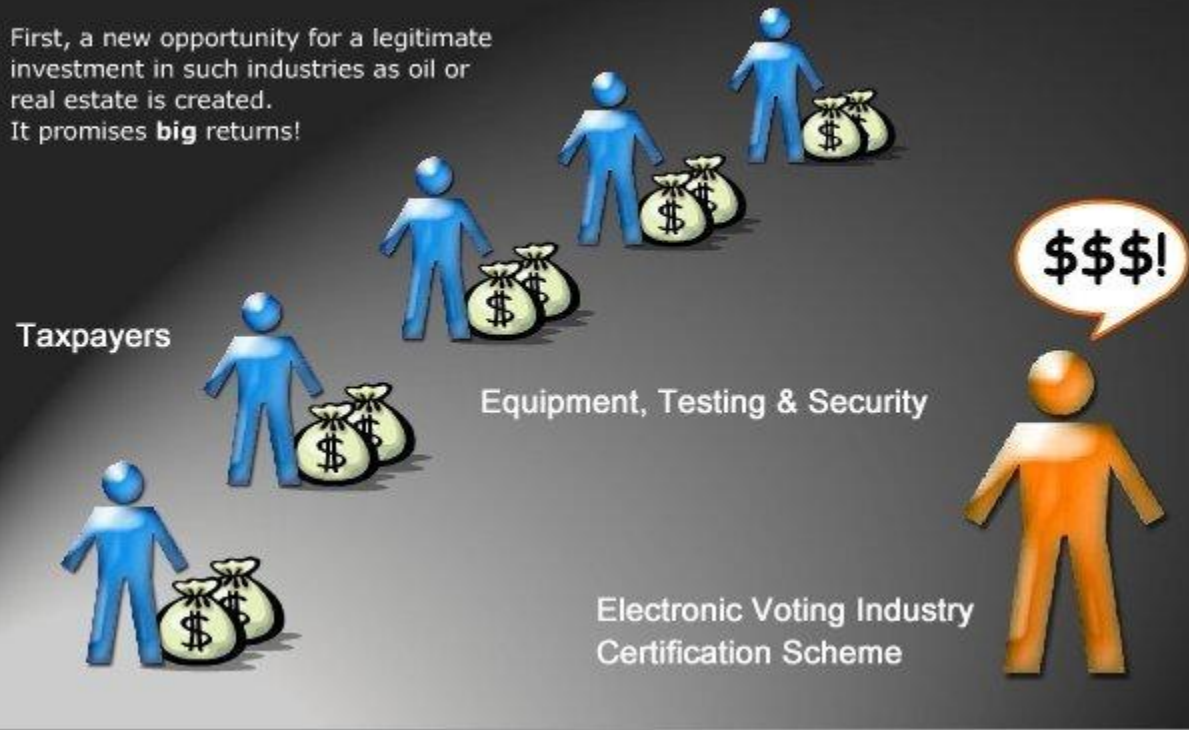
First, a new opportunity for a legitimate investment in such industries as oil or real estate is created.
It promises **big** returns!

$$$!

Taxpayers

Equipment, Testing & Security

Electronic Voting Industry
Certification Scheme